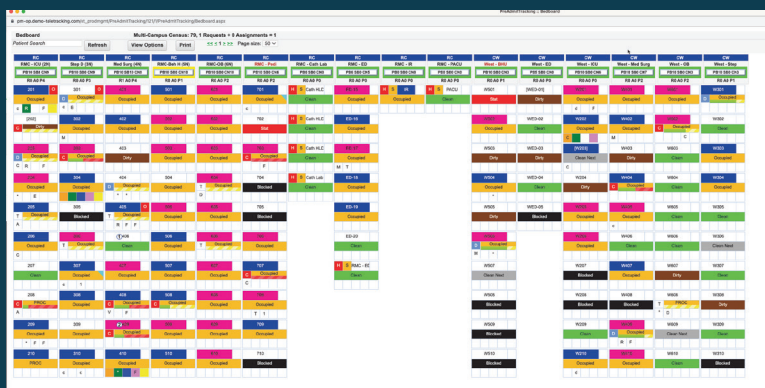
PreAdmitTracking :: Bedboard

pm-op.demo-teletracking.com/pt_prodmgmt/PreAdmitTracking/121/PreAdmitTracking/Bedboard.aspx

Bedboard

Patient Search

Refresh

View Options

Print

Multi-Campus Census: 79, 1 Requests = 1 Assignments = 1

<< < 1 > >> Page size: 50

| RC | RC | RC | RC | RC | RC | RC | RC | RC | RC | CW | CW | CW | CW | CW | CW |
|---|---|---|---|---|---|---|---|---|---|---|---|---|---|---|---|
| RMC - ICU (2N) | Step 3 (3N) | Med Surg (4N) | Med Surg (5N) | RMC - Ob(6N) | RMC - Ped | RMC - Cath Lab | RMC - ED | RMC - IR | RMC - PACU | West - BHU | West - ED | West - ICU | West - Med Surg | West - OB | West - Step |
| 201 | 301 | 401 | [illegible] | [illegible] | 701 | Cath HLC | ED-01 | IR | PACU | W501 | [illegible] | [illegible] | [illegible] | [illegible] | W501 |
| Occupied | Occupied | Occupied | Occupied | Occupied | Occupied | Clean | Occupied | Occupied | Clean | Stat | Dirty | Occupied | Occupied | Occupied | Occupied |
| 202 | 302 | 402 | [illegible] | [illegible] | 702 | Cath HLC | ED-15 | | | W502 | WED-02 | W502 | W502 | W602 | W502 |
| Dirty | Occupied | Occupied | Occupied | Occupied | Stat | Clean | Occupied | | | Occupied | Clean | Occupied | Occupied | Occupied | Occupied |
| 203 | 303 | 403 | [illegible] | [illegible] | 703 | Cath HLC | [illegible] | | | W503 | WED-03 | W503 | W403 | W603 | W503 |
| Occupied | Occupied | Dirty | Occupied | Occupied | Occupied | Clean | Occupied | | | Occupied | Occupied | Clean Next | Dirty | Clean | Occupied |
| 204 | 304 | 404 | 504 | 604 | 704 | Cath Lab | ED-16 | | | W504 | WED-04 | W204 | W404 | W604 | W504 |
| Occupied | Occupied | Occupied | Occupied | Occupied | Blocked | Clean | Occupied | | | Occupied | Clean | Dirty | Occupied | Occupied | Occupied |
| 205 | 305 | 405 | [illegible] | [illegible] | 705 | | ED-19 | | | W505 | WED-05 | W205 | W405 | W605 | W505 |
| Occupied | Blocked | Occupied | Occupied | Occupied | Occupied | | Occupied | | | Dirty | Occupied | Occupied | Occupied | Clean | Occupied |
| 206 | 306 | 406 | 506 | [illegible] | 706 | | ED-20 | | | W506 | | W206 | W406 | W606 | W506 |
| Occupied | Occupied | Clean | Occupied | Occupied | Occupied | | Occupied | | | Occupied | | Occupied | Occupied | Clean | Clean Next |
| 207 | 307 | 407 | 507 | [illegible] | 707 | | RMC - EC | | | W507 | | W207 | W407 | W607 | W507 |
| Clean | Occupied | Occupied | Occupied | Occupied | Occupied | | Occupied | | | Clean Next | | Blocked | Occupied | Dirty | Occupied |
| 208 | 308 | 408 | 508 | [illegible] | 708 | | | | | W508 | | W208 | W408 | W608 | W508 |
| PROC | Occupied | Occupied | Occupied | Occupied | Occupied | | | | | Occupied | | Blocked | Blocked | Blocked | Dirty |
| 209 | 309 | 409 | 509 | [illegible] | 709 | | | | | W509 | | W209 | W409 | W609 | W509 |
| PROC | Occupied | Occupied | Occupied | Occupied | Occupied | | | | | Blocked | | Occupied | Occupied | Occupied | Occupied |
| 210 | 310 | 410 | 510 | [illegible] | 710 | | | | | W510 | | W210 | W410 | W610 | W510 |
| PROC | Occupied | Occupied | Occupied | Occupied | Occupied | | | | | Blocked | | Occupied | Blocked | Occupied | Blocked |